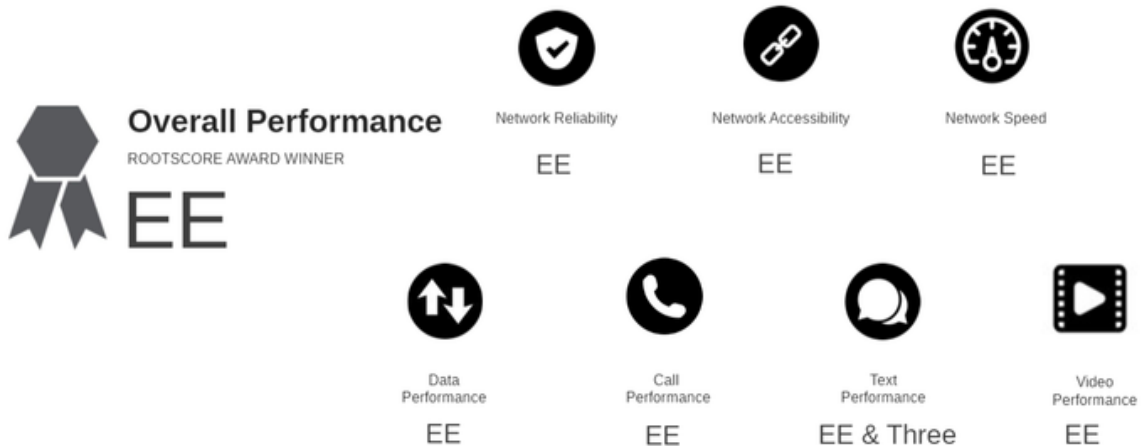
Overall Performance
ROOTSCORE AWARD WINNER
EE

Network Reliability
EE

Network Accessibility
EE

Network Speed
EE

Data Performance
EE

Call Performance
EE

Text Performance
EE & Three

Video Performance
EE